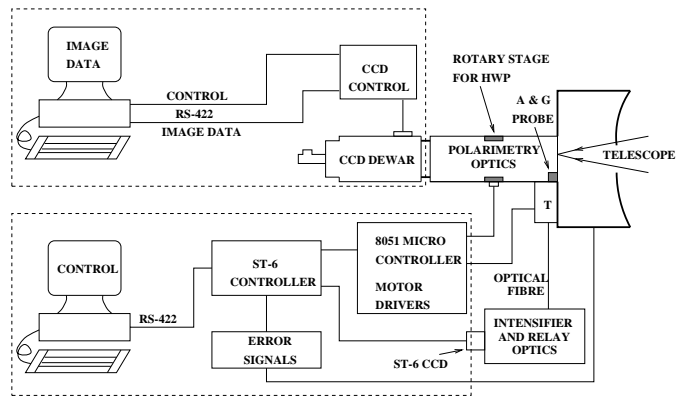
IMAGE DATA

CONTROL
RS-422
IMAGE DATA

CCD CONTROL

CCD DEWAR

ROTARY STAGE FOR HWP

POLARIMETRY OPTICS

A & G PROBE

TELESCOPE

T

CONTROL

RS-422

ST-6 CONTROLLER

8051 MICRO CONTROLLER

MOTOR DRIVERS

OPTICAL FIBRE

ERROR SIGNALS

ST-6 CCD

INTENSIFIER AND RELAY OPTICS